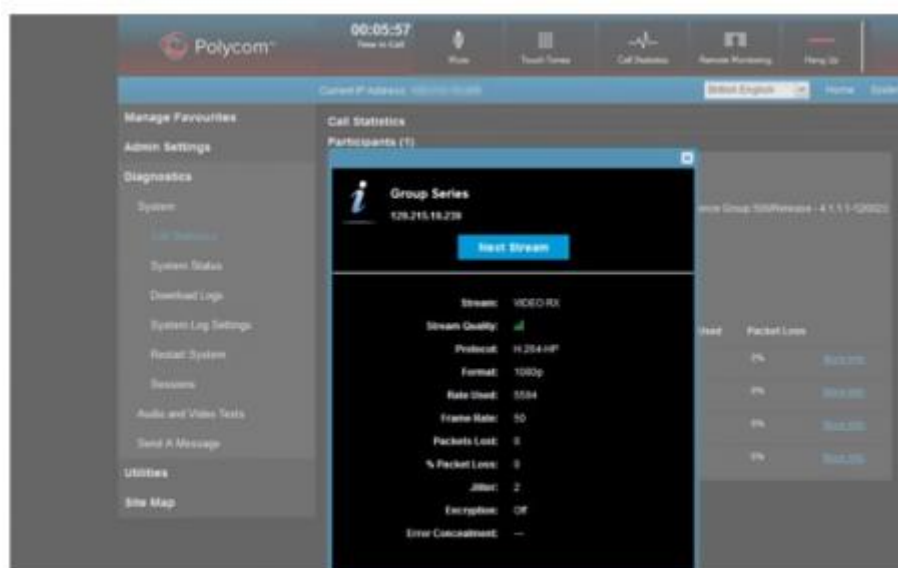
Polycom

00:05:57
Time in Call

Mute

Touch Tones

Call Statistics

Remote Monitoring

Hang Up

Current IP Address: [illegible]

British English

Home

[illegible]

Manage Favourites

Admin Settings

Diagnostics

System

Call Statistics

System Status

Download Logs

System Log Settings

Restart System

Sessions

Audio and Video Tests

Send A Message

Utilities

Site Map

Call Statistics

Participants (1)

Group Series

129.215.16.239

Next Stream

Stream: VIDEO RX

Stream Quality:

Protocol: H.264-HP

Format: 1080p

Rate Used: 5584

Frame Rate: 50

Packets Lost: 0

% Packet Loss: 0

Jitter: 2

Encryption: Off

Error Concealment: ---

ence Group 500/Release - 4.1.1.1-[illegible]

Used

Packet Loss

0%

More info

0%

More info

0%

More info

0%

More info